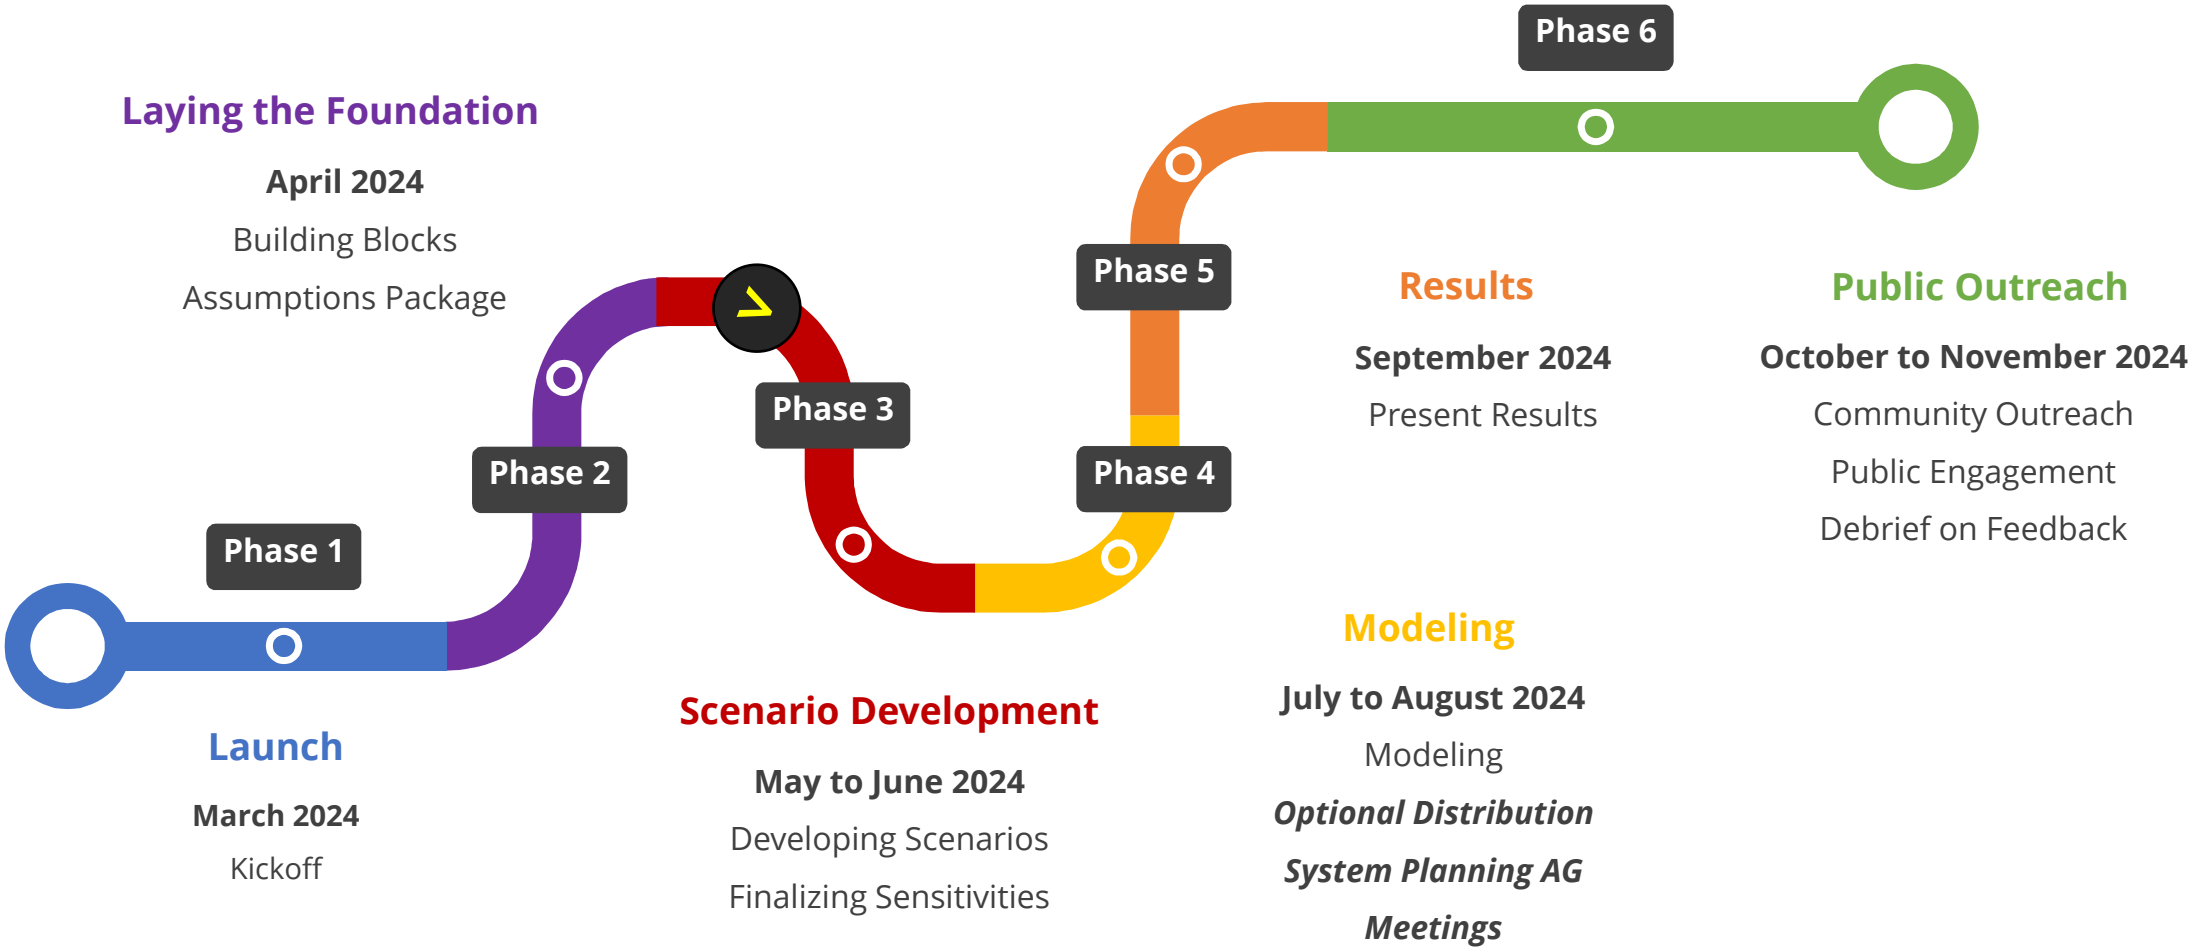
Phase 6

Laying the Foundation

April 2024

Building Blocks

Assumptions Package

Phase 5

Results

September 2024

Present Results

Public Outreach

October to November 2024

Community Outreach

Public Engagement

Debrief on Feedback

Phase 3

Phase 2

Phase 4

Phase 1

Modeling

July to August 2024

Modeling

*Optional Distribution System Planning AG Meetings*

Scenario Development

May to June 2024

Developing Scenarios

Finalizing Sensitivities

Launch

March 2024

Kickoff